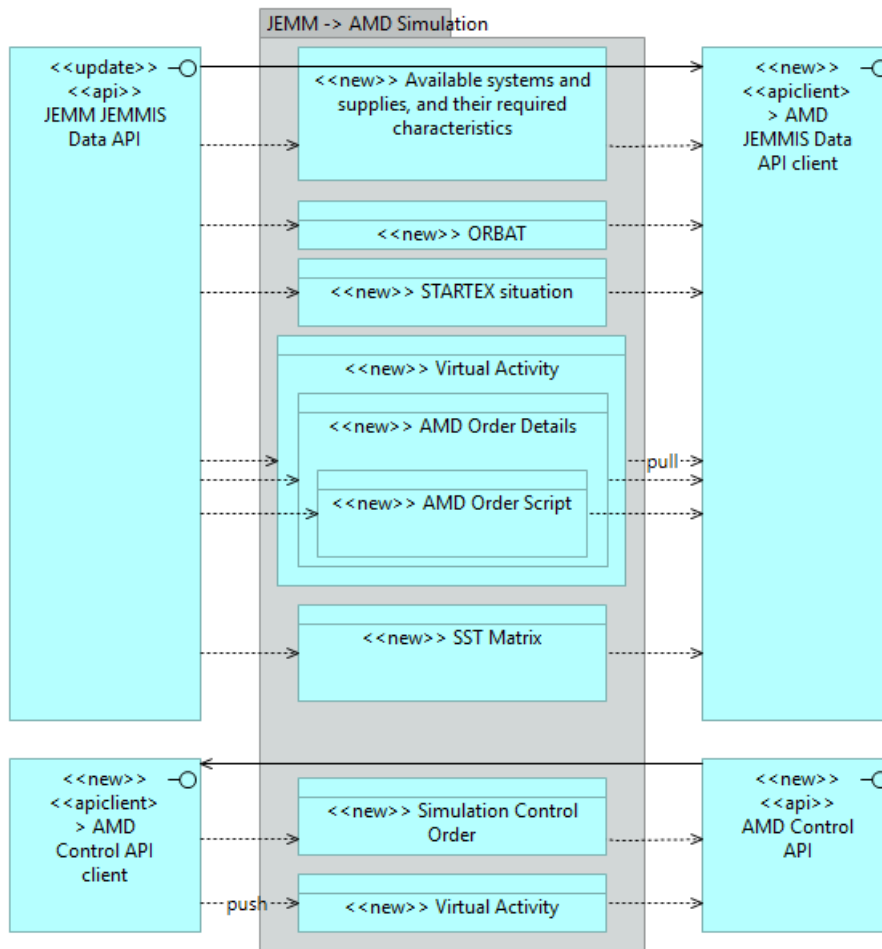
JEMM -> AMD Simulation

<<update>>
<<api>>
JEMM JEMMIS Data API

<<new>> Available systems and supplies, and their required characteristics

<<new>>
<<apiclient>
> AMD JEMMIS Data API client

<<new>> ORBAT

<<new>> STARTEX situation

<<new>> Virtual Activity

<<new>> AMD Order Details

pull

<<new>> AMD Order Script

<<new>> SST Matrix

<<new>>
<<apiclient>
> AMD Control API client

<<new>> Simulation Control Order

<<new>>
<<api>>
AMD Control API

push

<<new>> Virtual Activity